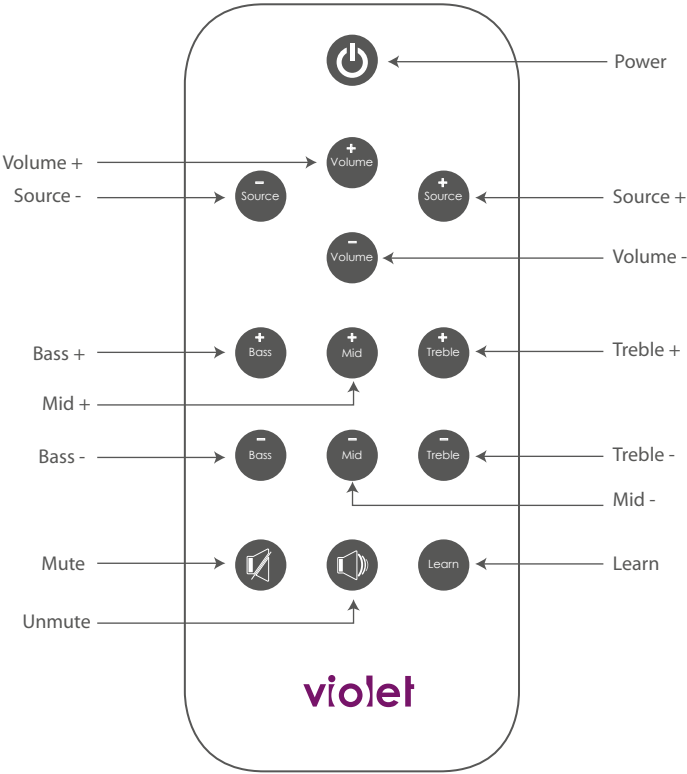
Power

Volume +
Source -
+ Volume
− Source
+ Source
Source +
− Volume
Volume -

Bass +
+ Bass
+ Mid
+ Treble
Treble +
Mid +

Bass -
− Bass
− Mid
− Treble
Treble -
Mid -

Mute
Learn
Learn
Unmute

violet